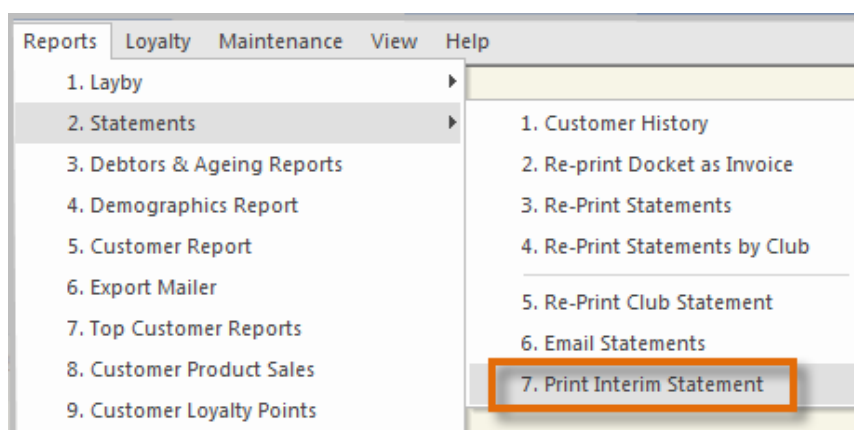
Reports Loyalty Maintenance View Help

1. Layby
2. Statements
3. Debtors & Ageing Reports
4. Demographics Report
5. Customer Report
6. Export Mailer
7. Top Customer Reports
8. Customer Product Sales
9. Customer Loyalty Points

1. Customer History
2. Re-print Docket as Invoice
3. Re-Print Statements
4. Re-Print Statements by Club
5. Re-Print Club Statement
6. Email Statements
7. Print Interim Statement